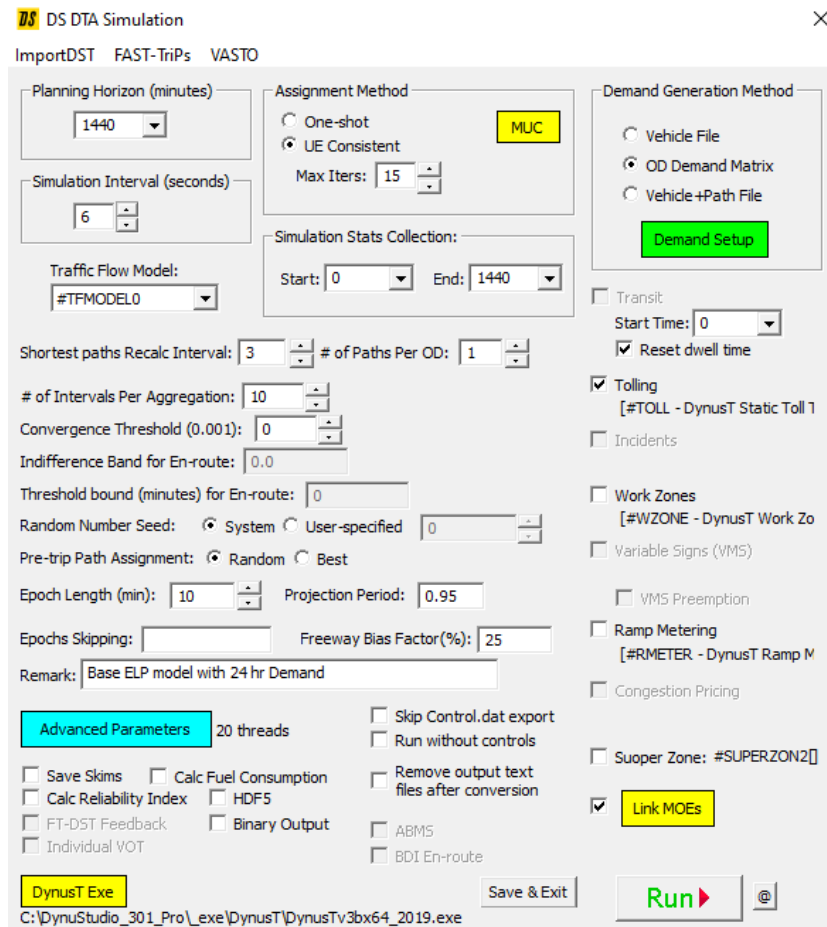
DS DTA Simulation
×

ImportDST FAST-TriPs VASTO

Planning Horizon (minutes)
1440

Simulation Interval (seconds)
6

Traffic Flow Model:
#TFMODEL0

Assignment Method
One-shot
UE Consistent
MUC
Max Iters: 15

Simulation Stats Collection:
Start: 0
End: 1440

Demand Generation Method
Vehicle File
OD Demand Matrix
Vehicle+Path File
Demand Setup

Shortest paths Recalc Interval: 3
# of Paths Per OD: 1

# of Intervals Per Aggregation: 10
Convergence Threshold (0.001): 0
Indifference Band for En-route: 0.0
Threshold bound (minutes) for En-route: 0
Random Number Seed: System User-specified 0
Pre-trip Path Assignment: Random Best

Epoch Length (min): 10
Projection Period: 0.95

Epochs Skipping:
Freeway Bias Factor(%): 25

Remark: Base ELP model with 24 hr Demand

Transit
Start Time: 0
Reset dwell time

Tolling
[#TOLL - DynusT Static Toll T

Incidents

Work Zones
[#WZONE - DynusT Work Zo

Variable Signs (VMS)

VMS Preemption

Ramp Metering
[#RMETER - DynusT Ramp M

Congestion Pricing

Advanced Parameters
20 threads

Save Skims
Calc Fuel Consumption
Calc Reliability Index
HDF5
FT-DST Feedback
Binary Output
Individual VOT

Skip Control.dat export
Run without controls
Remove output text files after conversion

ABMS
BDI En-route

Suoper Zone: #SUPERZON2[]

Link MOEs

DynusT Exe
Save & Exit
Run
@

C:\DynuStudio_301_Pro\_exe\DynusT\DynusTv3bx64_2019.exe